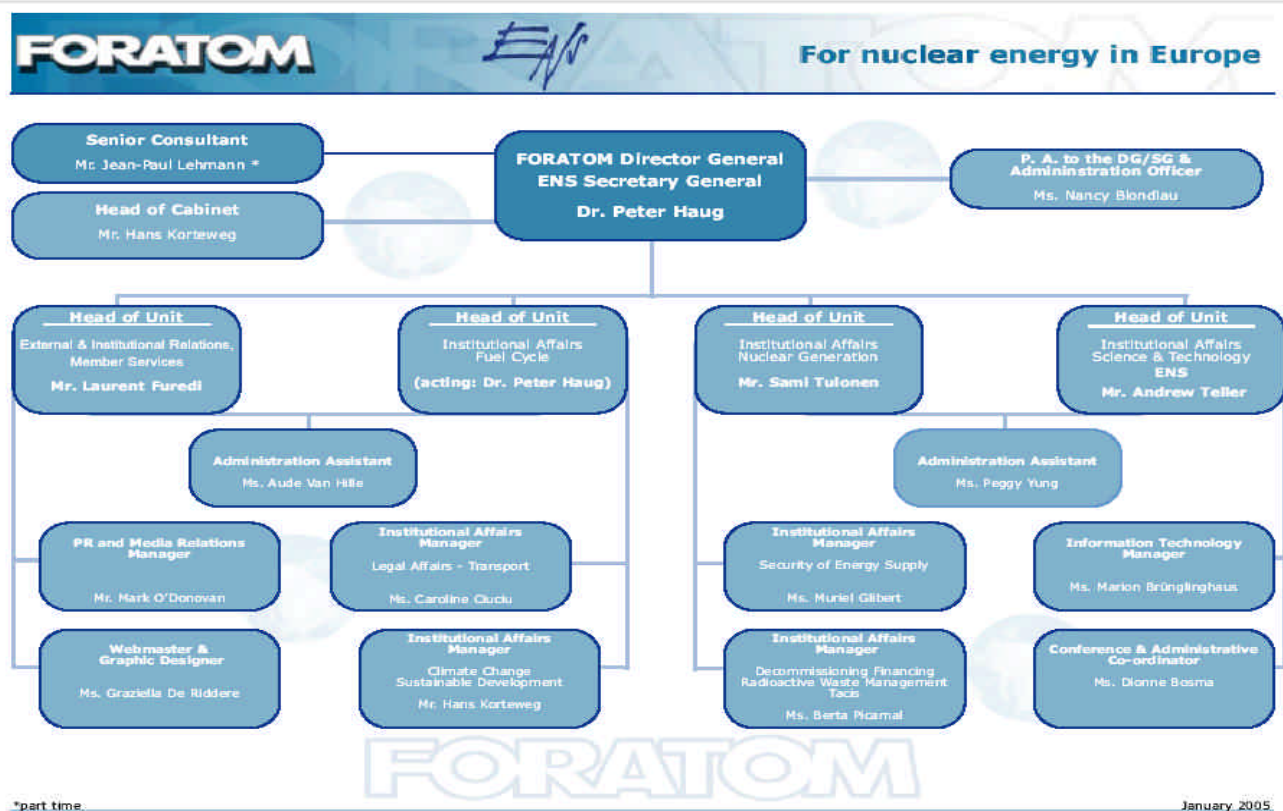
FORATOM

ENS

For nuclear energy in Europe

Senior Consultant
Mr. Jean-Paul Lehmann *

Head of Cabinet
Mr. Hans Korteweg

FORATOM Director General
ENS Secretary General
Dr. Peter Haug

P. A. to the DG/SG & Admininstration Officer
Ms. Nancy Blondiau

Head of Unit
External & Institutional Relations, Member Services
Mr. Laurent Furedi

Head of Unit
Institutional Affairs
Fuel Cycle
(acting: Dr. Peter Haug)

Head of Unit
Institutional Affairs
Nuclear Generation
Mr. Sami Tulonen

Head of Unit
Institutional Affairs
Science & Technology
ENS
Mr. Andrew Teller

Administration Assistant
Ms. Aude Van Hille

Administration Assistant
Ms. Peggy Yung

PR and Media Relations Manager
Mr. Mark O'Donovan

Institutional Affairs Manager
Legal Affairs - Transport
Ms. Caroline Ciuciu

Institutional Affairs Manager
Security of Energy Supply
Ms. Muriel Glibert

Information Technology Manager
Ms. Marion Brünglinghaus

Webmaster & Graphic Designer
Ms. Graziella De Riddere

Institutional Affairs Manager
Climate Change
Sustainable Development
Mr. Hans Korteweg

Institutional Affairs Manager
Decommissioning Financing
Radioactive Waste Management
Tacis
Ms. Berta Picamal

Conference & Administrative Co-ordinator
Ms. Dionne Bosma

FORATOM

*part time

January 2005